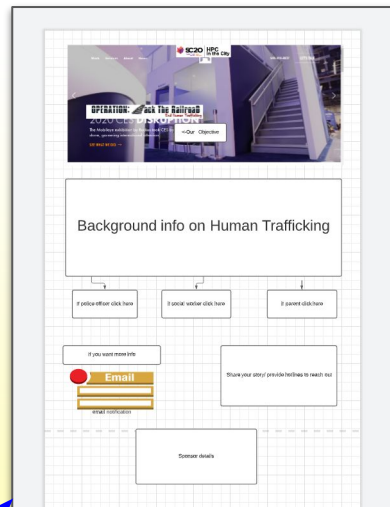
SC20 HPC in the City

OPERATION: Pack The Railroad
End Human Trafficking

2020 CL EXPLORATION

<-Our Objective

Background info on Human Trafficking

If police officer click here

If social worker click here

If parent click here

If you want more info

Email

email notification

Share your story/ provide hotlines to reach out

Sponsor details